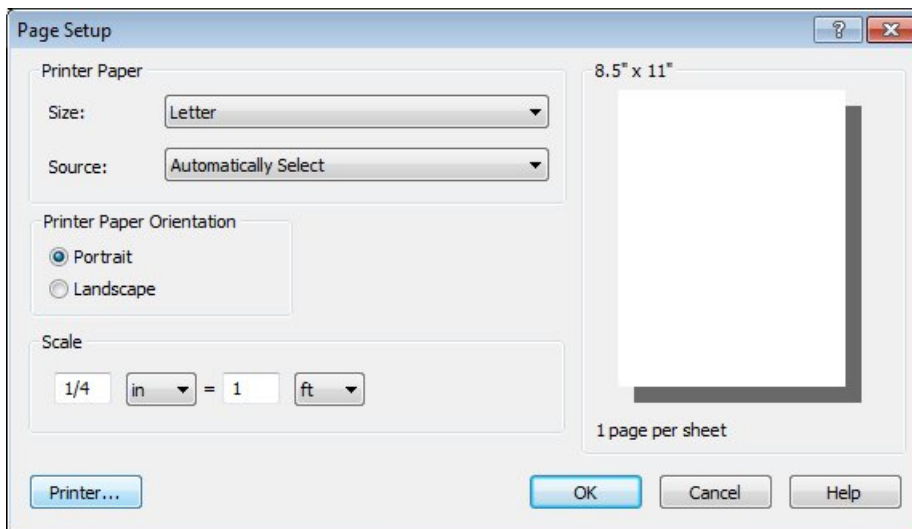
Page Setup

?

Printer Paper

Size: Letter

Source: Automatically Select

Printer Paper Orientation

Portrait

Landscape

Scale

1/4 in = 1 ft

8.5" x 11"

1 page per sheet

Printer...

OK

Cancel

Help